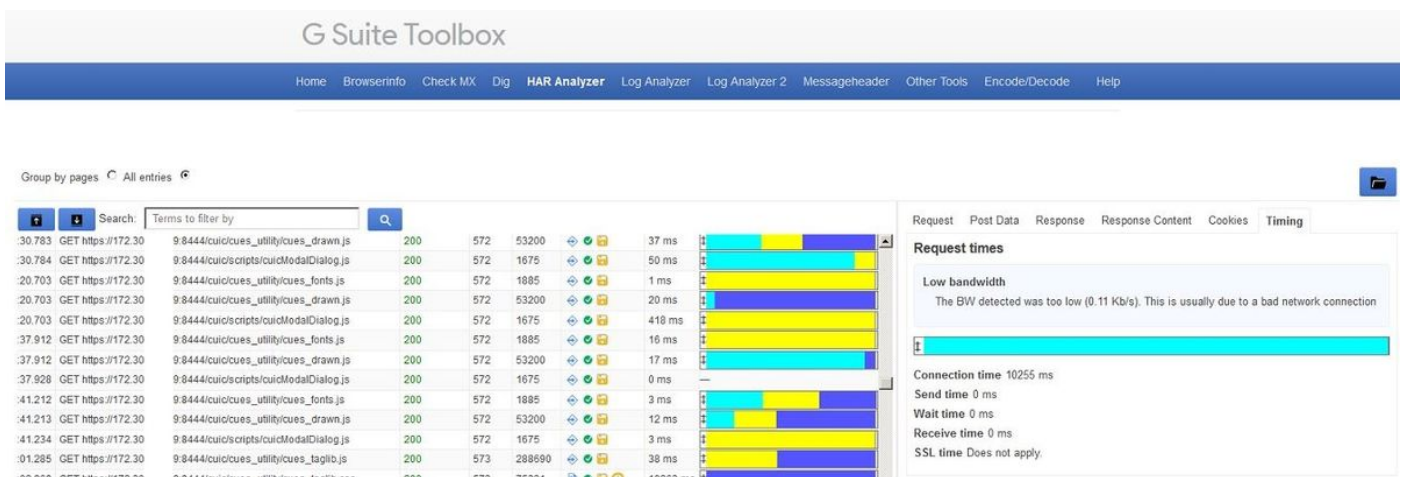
G Suite Toolbox

Home Browserinfo Check MX Dig HAR Analyzer Log Analyzer Log Analyzer 2 Messageheader Other Tools Encode/Decode Help

Group by pages All entries

Search: Terms to filter by

| | | | | | |
|---|---|---|---|---|---|
| :30.783 GET https://172.30 | 9:8444/cuic/cues_utility/cues_drawn.js | 200 | 572 | 53200 | 37 ms |
| :30.784 GET https://172.30 | 9:8444/cuic/scripts/cuicModalDialog.js | 200 | 572 | 1675 | 50 ms |
| :20.703 GET https://172.30 | 9:8444/cuic/cues_utility/cues_fonts.js | 200 | 572 | 1885 | 1 ms |
| :20.703 GET https://172.30 | 9:8444/cuic/cues_utility/cues_drawn.js | 200 | 572 | 53200 | 20 ms |
| :20.703 GET https://172.30 | 9:8444/cuic/scripts/cuicModalDialog.js | 200 | 572 | 1675 | 418 ms |
| :37.912 GET https://172.30 | 9:8444/cuic/cues_utility/cues_fonts.js | 200 | 572 | 1885 | 16 ms |
| :37.912 GET https://172.30 | 9:8444/cuic/cues_utility/cues_drawn.js | 200 | 572 | 53200 | 17 ms |
| :37.928 GET https://172.30 | 9:8444/cuic/scripts/cuicModalDialog.js | 200 | 572 | 1675 | 0 ms |
| :41.212 GET https://172.30 | 9:8444/cuic/cues_utility/cues_fonts.js | 200 | 572 | 1885 | 3 ms |
| :41.213 GET https://172.30 | 9:8444/cuic/cues_utility/cues_drawn.js | 200 | 572 | 53200 | 12 ms |
| :41.234 GET https://172.30 | 9:8444/cuic/scripts/cuicModalDialog.js | 200 | 572 | 1675 | 3 ms |
| :01.285 GET https://172.30 | 9:8444/cuic/cues_utility/cues_taglib.js | 200 | 573 | 288690 | 38 ms |

Request Post Data Response Response Content Cookies Timing

Request times

Low bandwidth
The BW detected was too low (0.11 Kb/s). This is usually due to a bad network connection

Connection time 10255 ms
Send time 0 ms
Wait time 0 ms
Receive time 0 ms
SSL time Does not apply.